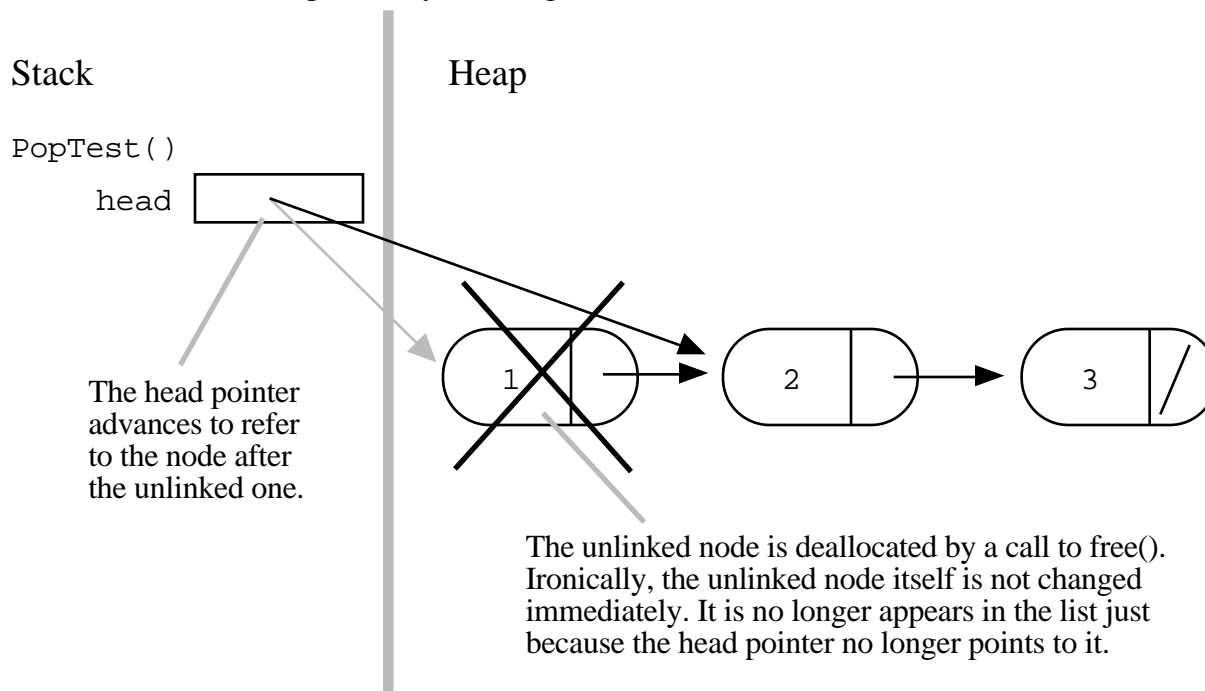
Stack

Heap

PopTest()

head

1

2

3

The head pointer advances to refer to the node after the unlinked one.

The unlinked node is deallocated by a call to free(). Ironically, the unlinked node itself is not changed immediately. It is no longer appears in the list just because the head pointer no longer points to it.